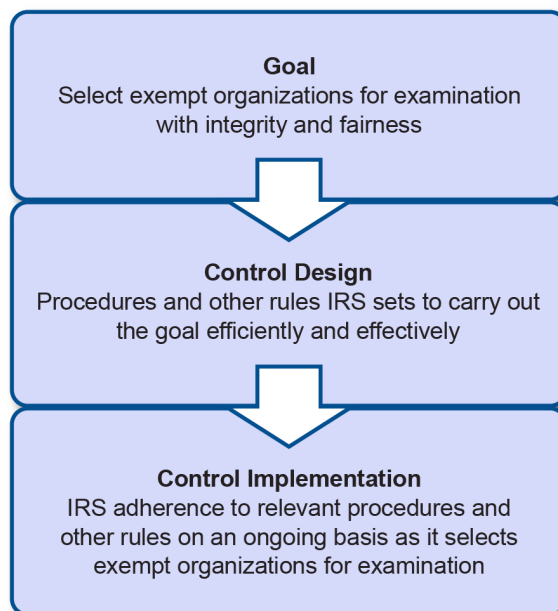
Goal
Select exempt organizations for examination with integrity and fairness

Control Design
Procedures and other rules IRS sets to carry out the goal efficiently and effectively

Control Implementation
IRS adherence to relevant procedures and other rules on an ongoing basis as it selects exempt organizations for examination